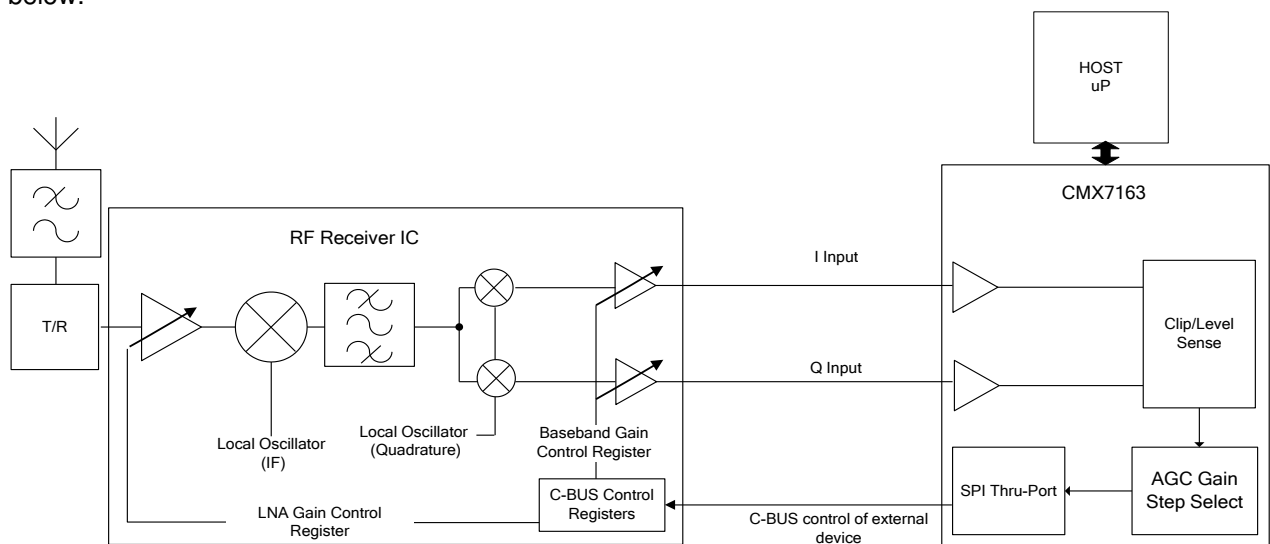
below:

HOST
uP

CMX7163

RF Receiver IC

I Input

T/R

Clip/Level Sense

Q Input

Local Oscillator (IF)

Local Oscillator (Quadrature)

Baseband Gain Control Register

SPI Thru-Port

AGC Gain Step Select

C-BUS Control Registers

LNA Gain Control Register

C-BUS control of external device